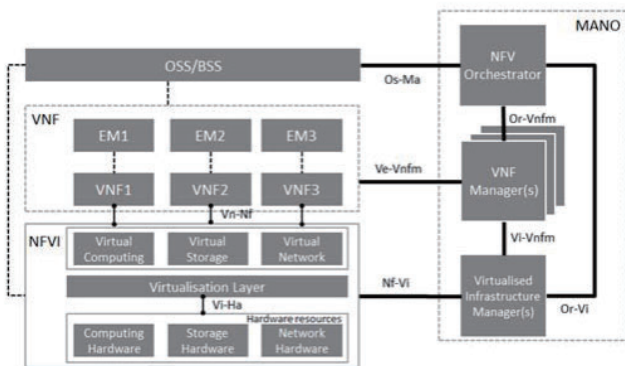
MANO

OSS/BSS

Os-Ma

NFV Orchestrator

Or-Vnfm

VNF

EM1

EM2

EM3

Ve-Vnfm

VNF1

VNF2

VNF3

VNF Manager(s)

Vn-Nf

NFVI

Virtual Computing

Virtual Storage

Virtual Network

Vi-Vnfm

Virtualisation Layer

Nf-Vi

Vi-Ha

Virtualised Infrastructure Manager(s)

Or-Vi

Hardware resources

Computing Hardware

Storage Hardware

Network Hardware